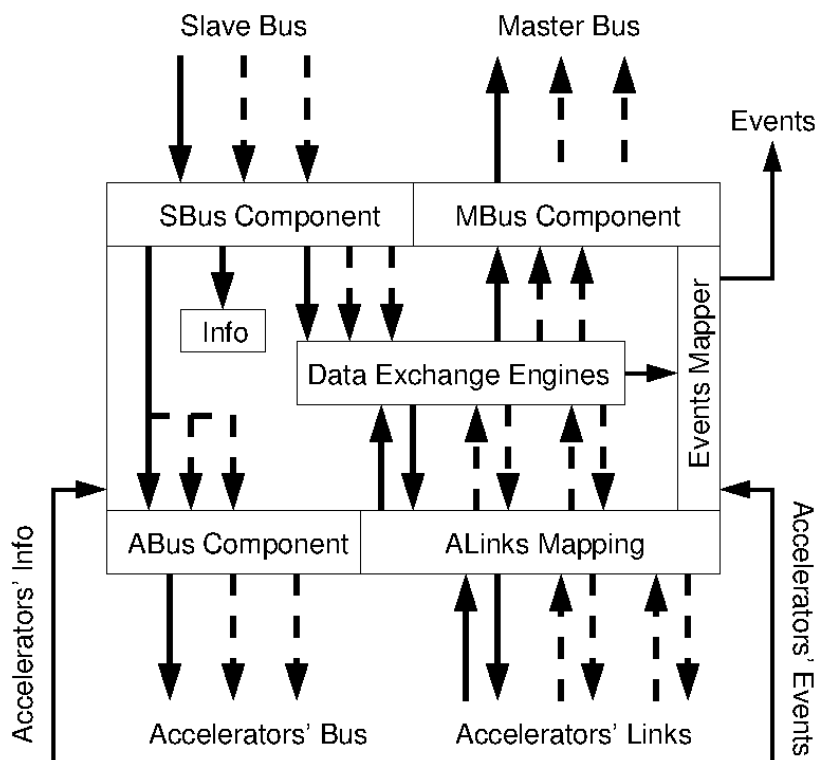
Slave Bus

Master Bus

Events

SBus Component

MBus Component

Info

Data Exchange Engines

Events Mapper

Accelerators' Info

Accelerators' Events

ABus Component

ALinks Mapping

Accelerators' Bus

Accelerators' Links